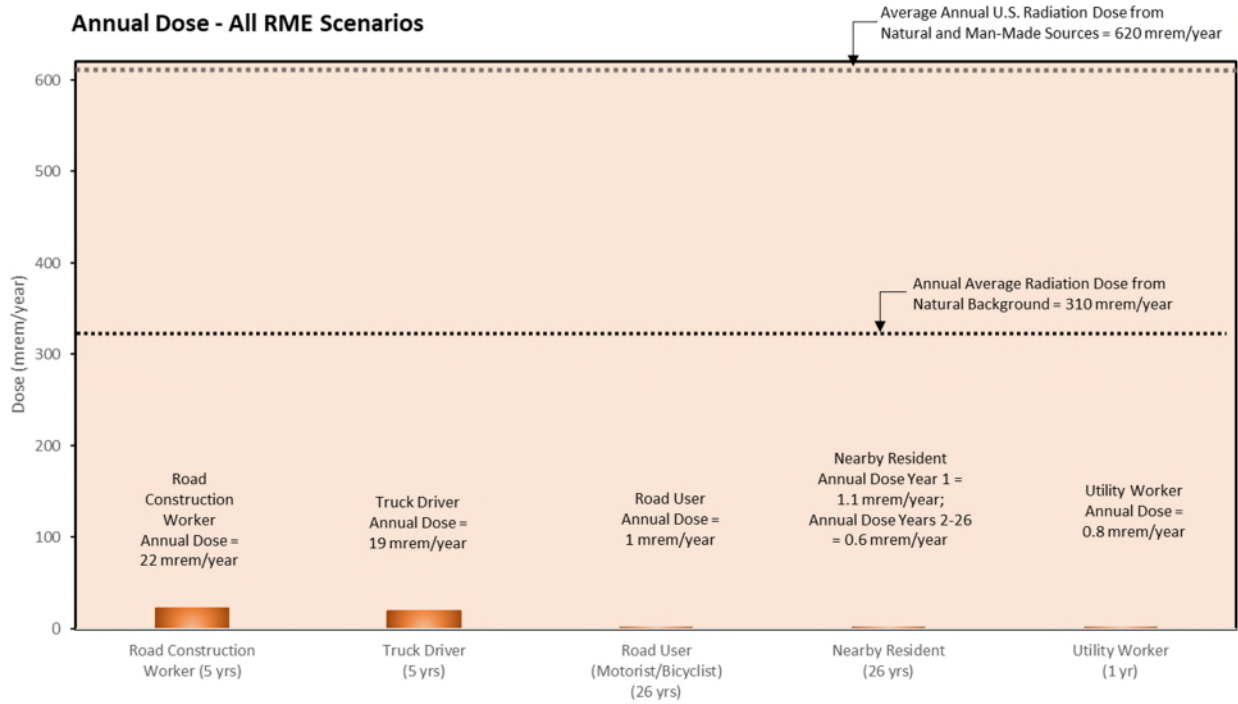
Annual Dose - All RME Scenarios

Average Annual U.S. Radiation Dose from Natural and Man-Made Sources = 620 mrem/year

Annual Average Radiation Dose from Natural Background = 310 mrem/year

Dose (mrem/year)

600
500
400
300
200
100
0

Road Construction Worker Annual Dose = 22 mrem/year

Truck Driver Annual Dose = 19 mrem/year

Road User Annual Dose = 1 mrem/year

Nearby Resident Annual Dose Year 1 = 1.1 mrem/year; Annual Dose Years 2-26 = 0.6 mrem/year

Utility Worker Annual Dose = 0.8 mrem/year

Road Construction Worker (5 yrs)

Truck Driver (5 yrs)

Road User (Motorist/Bicyclist) (26 yrs)

Nearby Resident (26 yrs)

Utility Worker (1 yr)